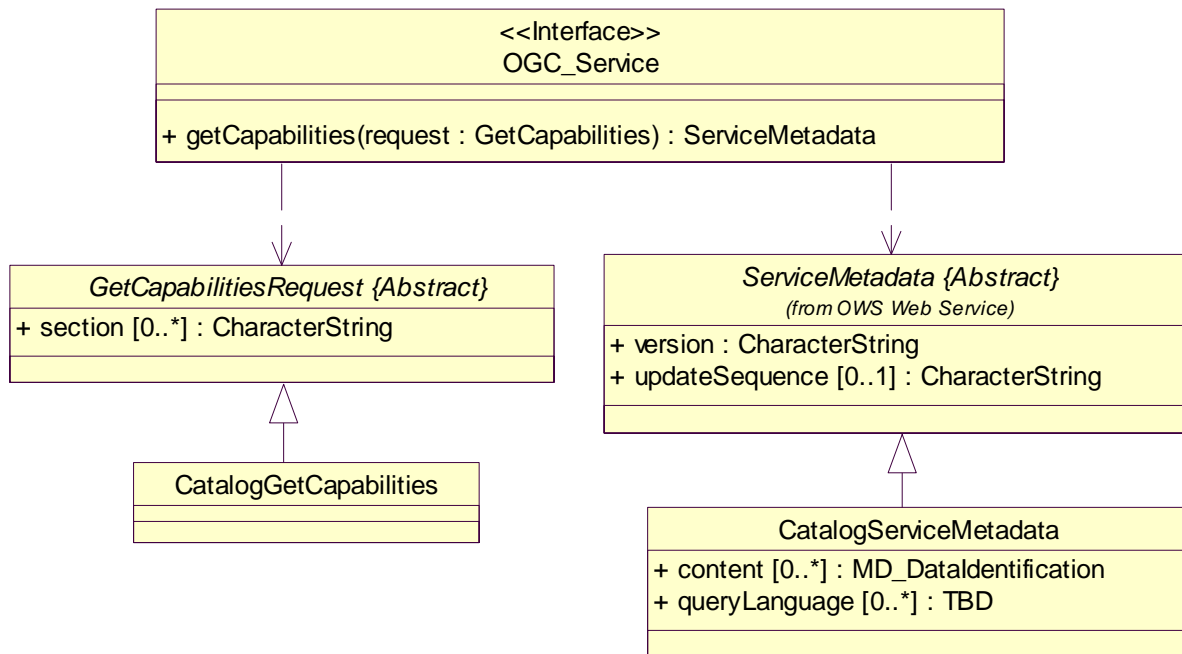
<<Interface>>
OGC_Service

+ getCapabilities(request : GetCapabilities) : ServiceMetadata

GetCapabilitiesRequest {Abstract}

+ section [0..*] : CharacterString

CatalogGetCapabilities

ServiceMetadata {Abstract}
(from OWS Web Service)

+ version : CharacterString
+ updateSequence [0..1] : CharacterString

CatalogServiceMetadata

+ content [0..*] : MD_DataIdentification
+ queryLanguage [0..*] : TBD